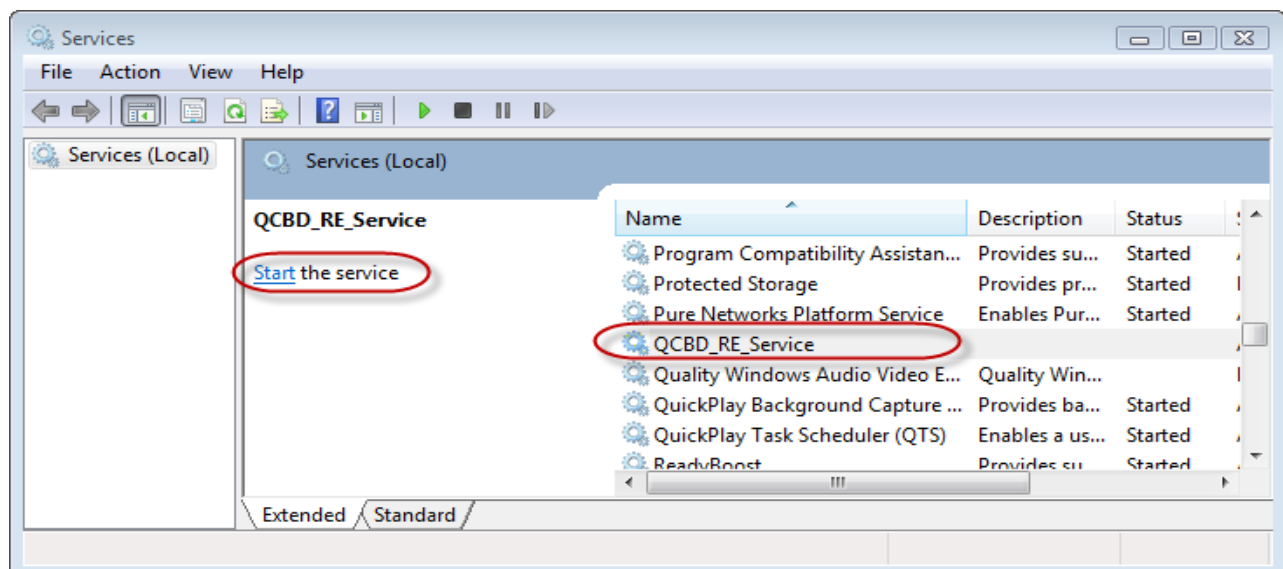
Services

File Action View Help

Services (Local)

Services (Local)

QCBD_RE_Service

Start the service

| Name | Description | Status |
|---|---|---|
| Program Compatibility Assistan... | Provides su... | Started |
| Protected Storage | Provides pr... | Started |
| Pure Networks Platform Service | Enables Pur... | Started |
| QCBD_RE_Service | | |
| Quality Windows Audio Video E... | Quality Win... | |
| QuickPlay Background Capture ... | Provides ba... | Started |
| QuickPlay Task Scheduler (QTS) | Enables a us... | Started |
| ReadyBoost | Provides su... | Started |

Extended Standard